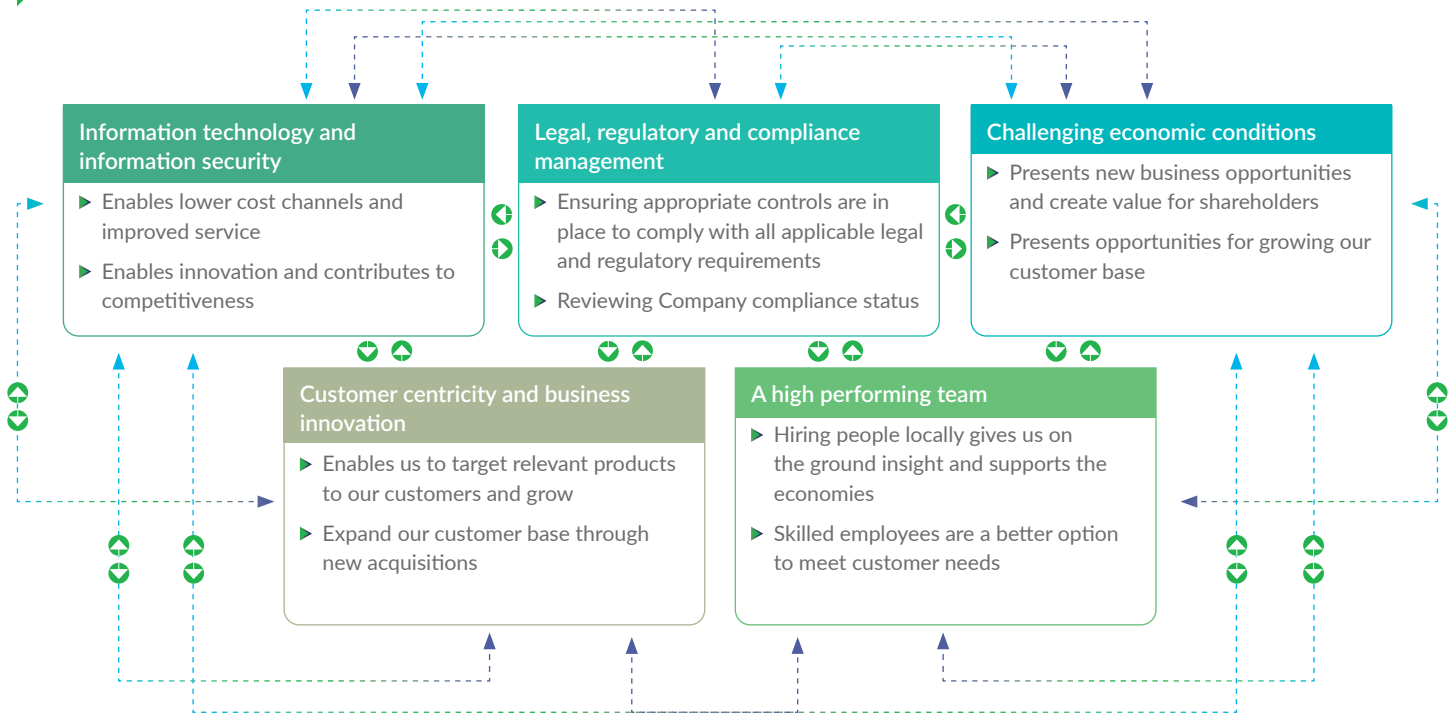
Information technology and information security

Enables lower cost channels and improved service

Enables innovation and contributes to competitiveness

Legal, regulatory and compliance management

Ensuring appropriate controls are in place to comply with all applicable legal and regulatory requirements

Reviewing Company compliance status

Challenging economic conditions

Presents new business opportunities and create value for shareholders

Presents opportunities for growing our customer base

Customer centricity and business innovation

Enables us to target relevant products to our customers and grow

Expand our customer base through new acquisitions

A high performing team

Hiring people locally gives us on the ground insight and supports the economies

Skilled employees are a better option to meet customer needs